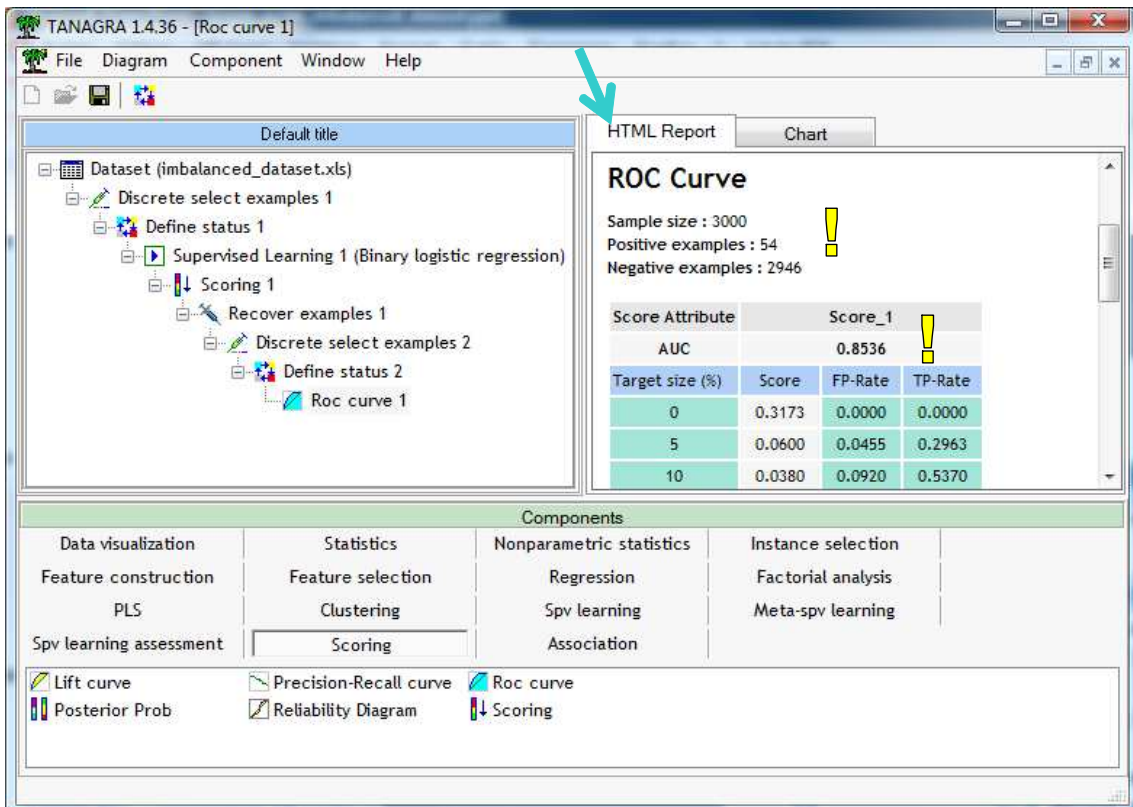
TANAGRA 1.4.36 - [Roc curve 1]

File Diagram Component Window Help

Default title

Dataset (imbalanced_dataset.xls)
Discrete select examples 1
Define status 1
Supervised Learning 1 (Binary logistic regression)
Scoring 1
Recover examples 1
Discrete select examples 2
Define status 2
Roc curve 1

HTML Report | Chart

ROC Curve

Sample size : 3000
Positive examples : 54
Negative examples : 2946

| Score Attribute | Score_1 | | |
|---|---|---|---|
| AUC | 0.8536 | | |
| Target size (%) | Score | FP-Rate | TP-Rate |
| 0 | 0.3173 | 0.0000 | 0.0000 |
| 5 | 0.0600 | 0.0455 | 0.2963 |
| 10 | 0.0380 | 0.0920 | 0.5370 |

Components

| Data visualization | Statistics | Nonparametric statistics | Instance selection |
|---|---|---|---|
| Feature construction | Feature selection | Regression | Factorial analysis |
| PLS | Clustering | Spv learning | Meta-spv learning |
| Spv learning assessment | Scoring | Association | |

Lift curve
Precision-Recall curve
Roc curve
Posterior Prob
Reliability Diagram
Scoring